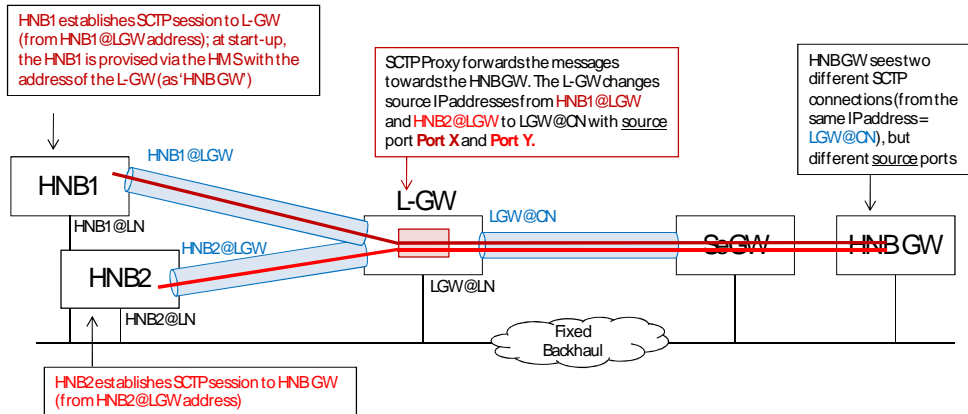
HNB1 establishes SCTP session to L-GW (from HNB1@LGW address); at start-up, the HNB1 is provised via the HMS with the address of the L-GW (as 'HNB GW')

SCTP Proxy forwards the messages towards the HNBGW. The L-GW changes source IP addresses from HNB1@LGW and HNB2@LGW to LGW@CN with source port Port X and Port Y.

HNBGW sees two different SCTP connections (from the same IP address = LGW@CN), but different source ports

HNB1@LGW

HNB1

HNB1@LN

HNB2@LGW

HNB2

HNB2@LN

L-GW

LGW@CN

LGW@LN

SeGW

HNB GW

Fixed Backhaul

HNB2 establishes SCTP session to HNB GW (from HNB2@LGW address)